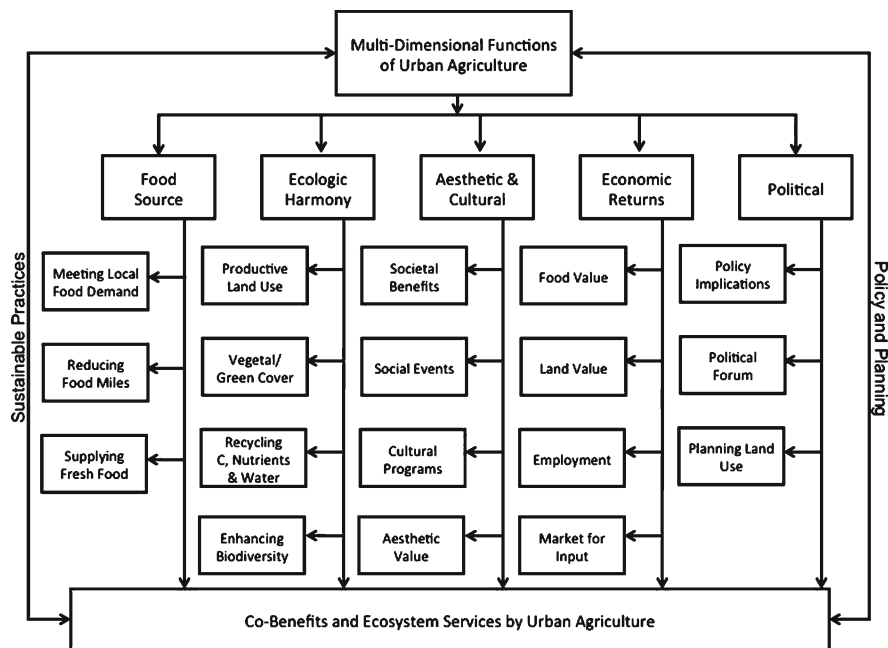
Multi-Dimensional Functions of Urban Agriculture

Food Source

Ecologic Harmony

Aesthetic & Cultural

Economic Returns

Political

Meeting Local Food Demand

Reducing Food Miles

Supplying Fresh Food

Productive Land Use

Vegetal/ Green Cover

Recycling C, Nutrients & Water

Enhancing Biodiversity

Societal Benefits

Social Events

Cultural Programs

Aesthetic Value

Food Value

Land Value

Employment

Market for Input

Policy Implications

Political Forum

Planning Land Use

Sustainable Practices

Policy and Planning

Co-Benefits and Ecosystem Services by Urban Agriculture